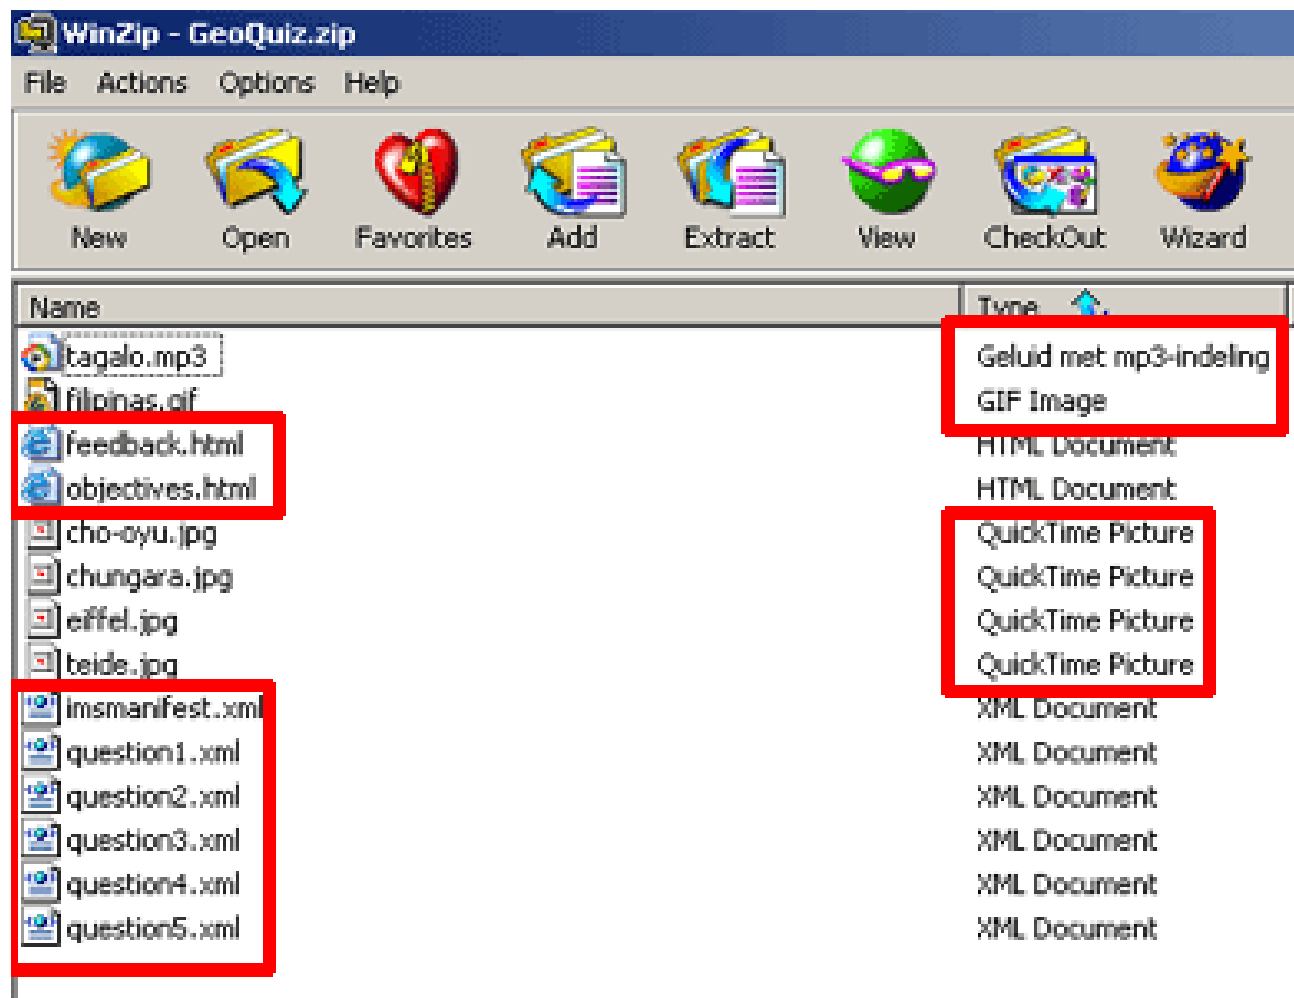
WinZip - GeoQuiz.zip

File Actions Options Help

New Open Favorites Add Extract View CheckOut Wizard

| Name | Type |
|---|---|
| tagalo.mp3 | Geluid met mp3-indeling |
| filipinas.gif | GIF Image |
| feedback.html | HTML Document |
| objectives.html | HTML Document |
| cho-oyu.jpg | QuickTime Picture |
| chungara.jpg | QuickTime Picture |
| eiffel.jpg | QuickTime Picture |
| teide.jpg | QuickTime Picture |
| imsmanifest.xml | XML Document |
| question1.xml | XML Document |
| question2.xml | XML Document |
| question3.xml | XML Document |
| question4.xml | XML Document |
| question5.xml | XML Document |